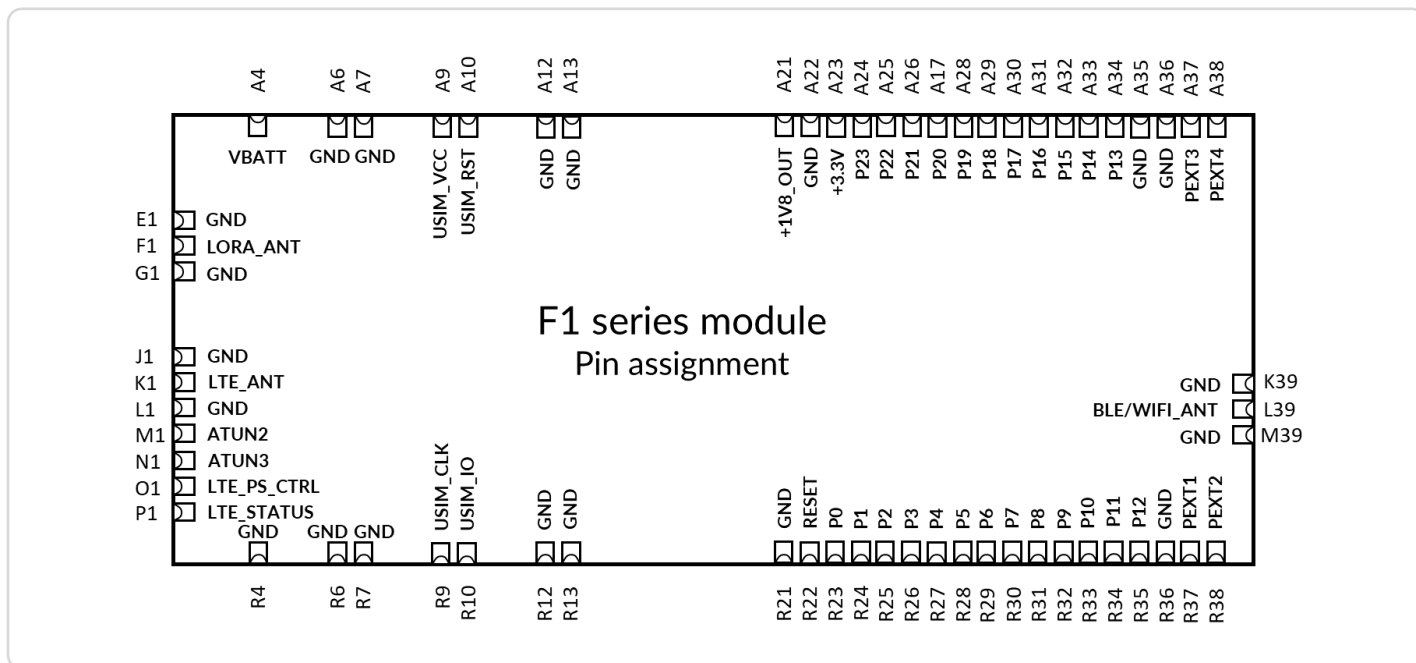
A4 A6 A7 A9 A10 A12 A13 A21 A22 A23 A24 A25 A26 A17 A28 A29 A30 A31 A32 A33 A34 A35 A36 A37 A38

VBATT GND GND USIM_VCC USIM_RST GND GND +1V8_OUT GND +3.3V P23 P22 P21 P20 P19 P18 P17 P16 P15 P14 P13 GND GND PEXT3 PEXT4

E1 GND
F1 LORA_ANT
G1 GND

F1 series module
Pin assignment

J1 GND
K1 LTE_ANT
L1 GND
M1 ATUN2
N1 ATUN3
O1 LTE_PS_CTRL
P1 LTE_STATUS

GND K39
BLE/WIFI_ANT L39
GND M39

GND GND GND USIM_CLK USIM_IO GND GND GND RESET P0 P1 P2 P3 P4 P5 P6 P7 P8 P9 P10 P11 P12 GND PEXT1 PEXT2

R4 R6 R7 R9 R10 R12 R13 R21 R22 R23 R24 R25 R26 R27 R28 R29 R30 R31 R32 R33 R34 R35 R36 R37 R38